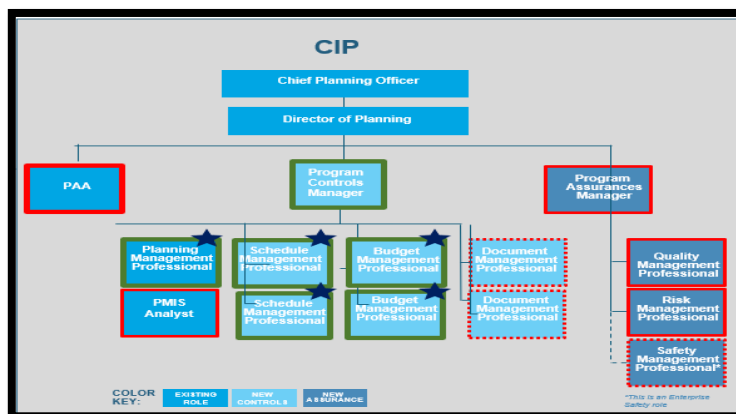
CIP

Chief Planning Officer

Director of Planning

PAA

Program Controls Manager

Program Assurances Manager

Planning Management Professional

Schedule Management Professional

Budget Management Professional

Document Management Professional

PMIS Analyst

Schedule Management Professional

Budget Management Professional

Document Management Professional

Quality Management Professional

Risk Management Professional

Safety Management Professional*

COLOR KEY: EXISTING ROLE NEW CONTROLS NEW ASSURANCE

*This is an Enterprise Safety role